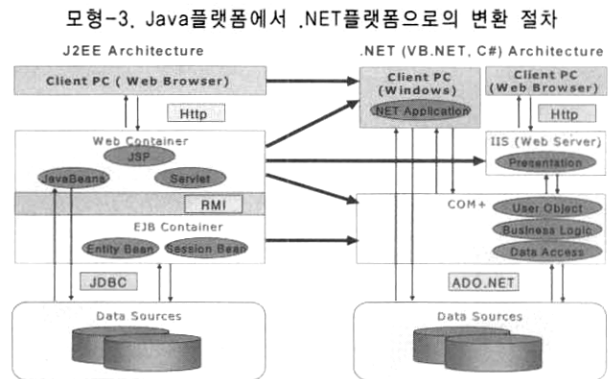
모형-3. Java플랫폼에서 .NET플랫폼으로의 변환 절차

J2EE Architecture

Client PC ( Web Browser)

Http

Web Container

JSP

JavaBeans

Servlet

RMI

EJB Container

Entity Bean

Session Bean

JDBC

Data Sources

.NET (VB.NET, C#) Architecture

Client PC (Windows)

.NET Application

Client PC (Web Browser)

Http

IIS (Web Server)

Presentation

COM+

User Object

Business Logic

Data Access

ADO.NET

Data Sources